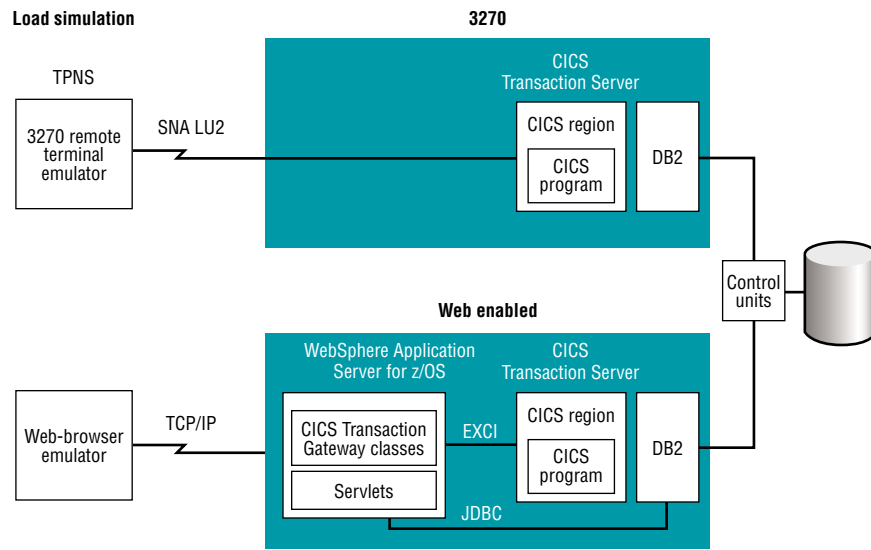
Load simulation

3270

TPNS

3270 remote terminal emulator

SNA LU2

CICS Transaction Server

CICS region

CICS program

DB2

Control units

Web enabled

WebSphere Application Server for z/OS

CICS Transaction Server

Web-browser emulator

TCP/IP

CICS Transaction Gateway classes

Servlets

EXCI

CICS region

CICS program

DB2

JDBC